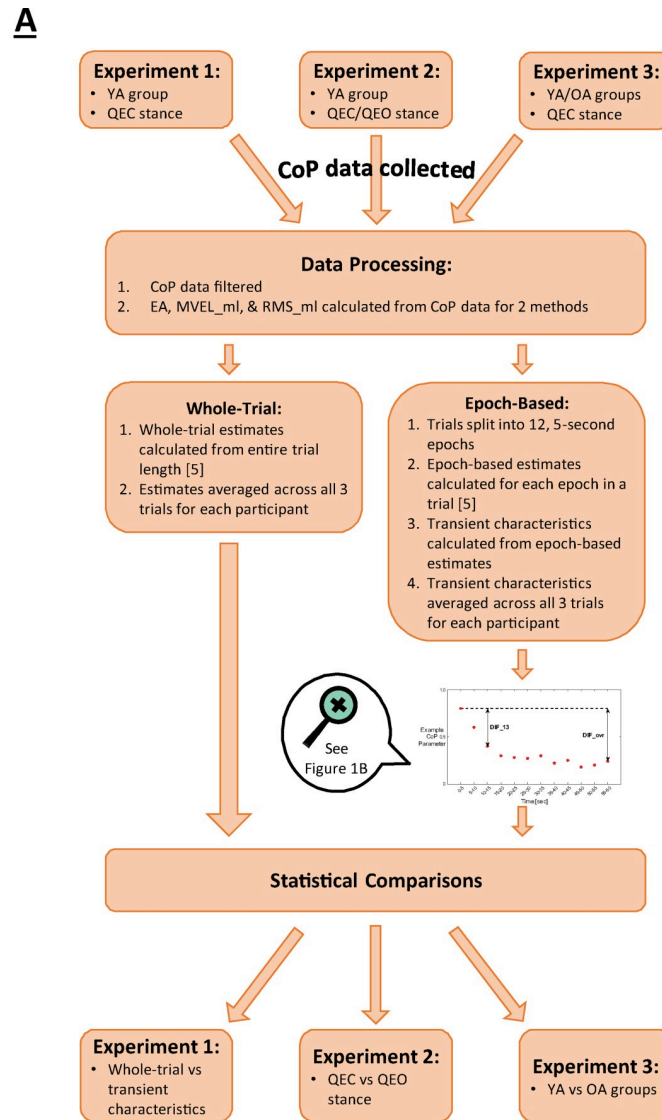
A

Experiment 1:
- YA group
- QEC stance

Experiment 2:
- YA group
- QEC/QEO stance

Experiment 3:
- YA/OA groups
- QEC stance

CoP data collected

Data Processing:
1. CoP data filtered
2. EA, MVEL_ml, & RMS_ml calculated from CoP data for 2 methods

Whole-Trial:
1. Whole-trial estimates calculated from entire trial length [5]
2. Estimates averaged across all 3 trials for each participant

Epoch-Based:
1. Trials split into 12, 5-second epochs
2. Epoch-based estimates calculated for each epoch in a trial [5]
3. Transient characteristics calculated from epoch-based estimates
4. Transient characteristics averaged across all 3 trials for each participant

See Figure 1B

1.0
Example CoP Parameter
0.5
0
DIF_13
DIF_ove
0-5 5-10 10-15 15-20 20-25 25-30 30-35 35-40 40-45 45-50 50-55 55-60
Time [sec]

Statistical Comparisons

Experiment 1:
- Whole-trial vs transient characteristics

Experiment 2:
- QEC vs QEO stance

Experiment 3:
- YA vs OA groups